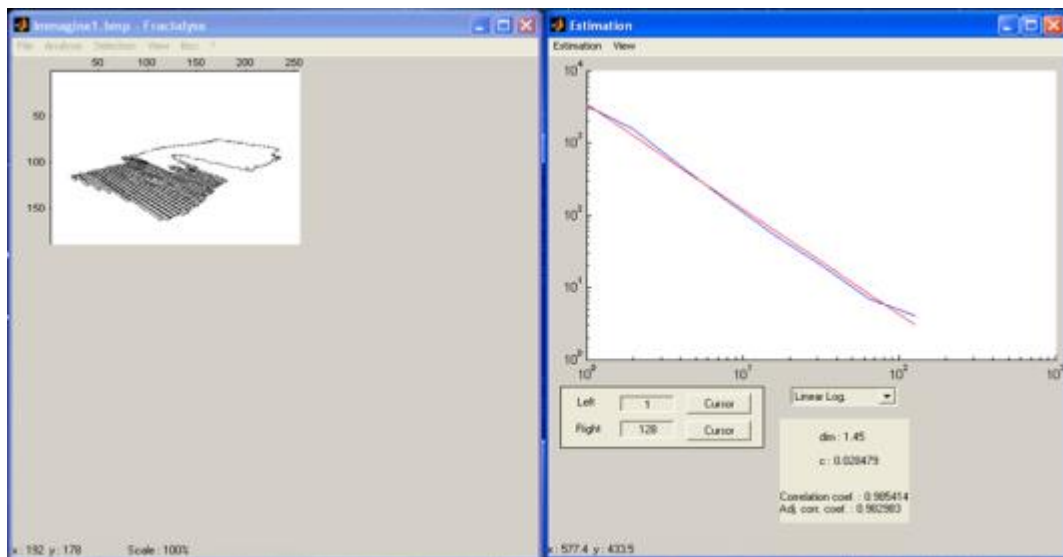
Immagine1.bmp - Fractalyse

File Analysis Selection View Misc ?

50 100 150 200 250

50

100

150

x: 192 y: 178 Scale: 100%

Estimation

Estimation View

$10^4$

$10^3$

$10^2$

$10^1$

$10^0$

$10^0$ $10^1$ $10^2$ $10^3$

Left 1 Cursor

Right 128 Cursor

Linear Log.

dim : 1.45

c : 0.028479

Correlation coef. : 0.985414
Adj. corr. coef. : 0.982983

x: 577.4 y: 433.5